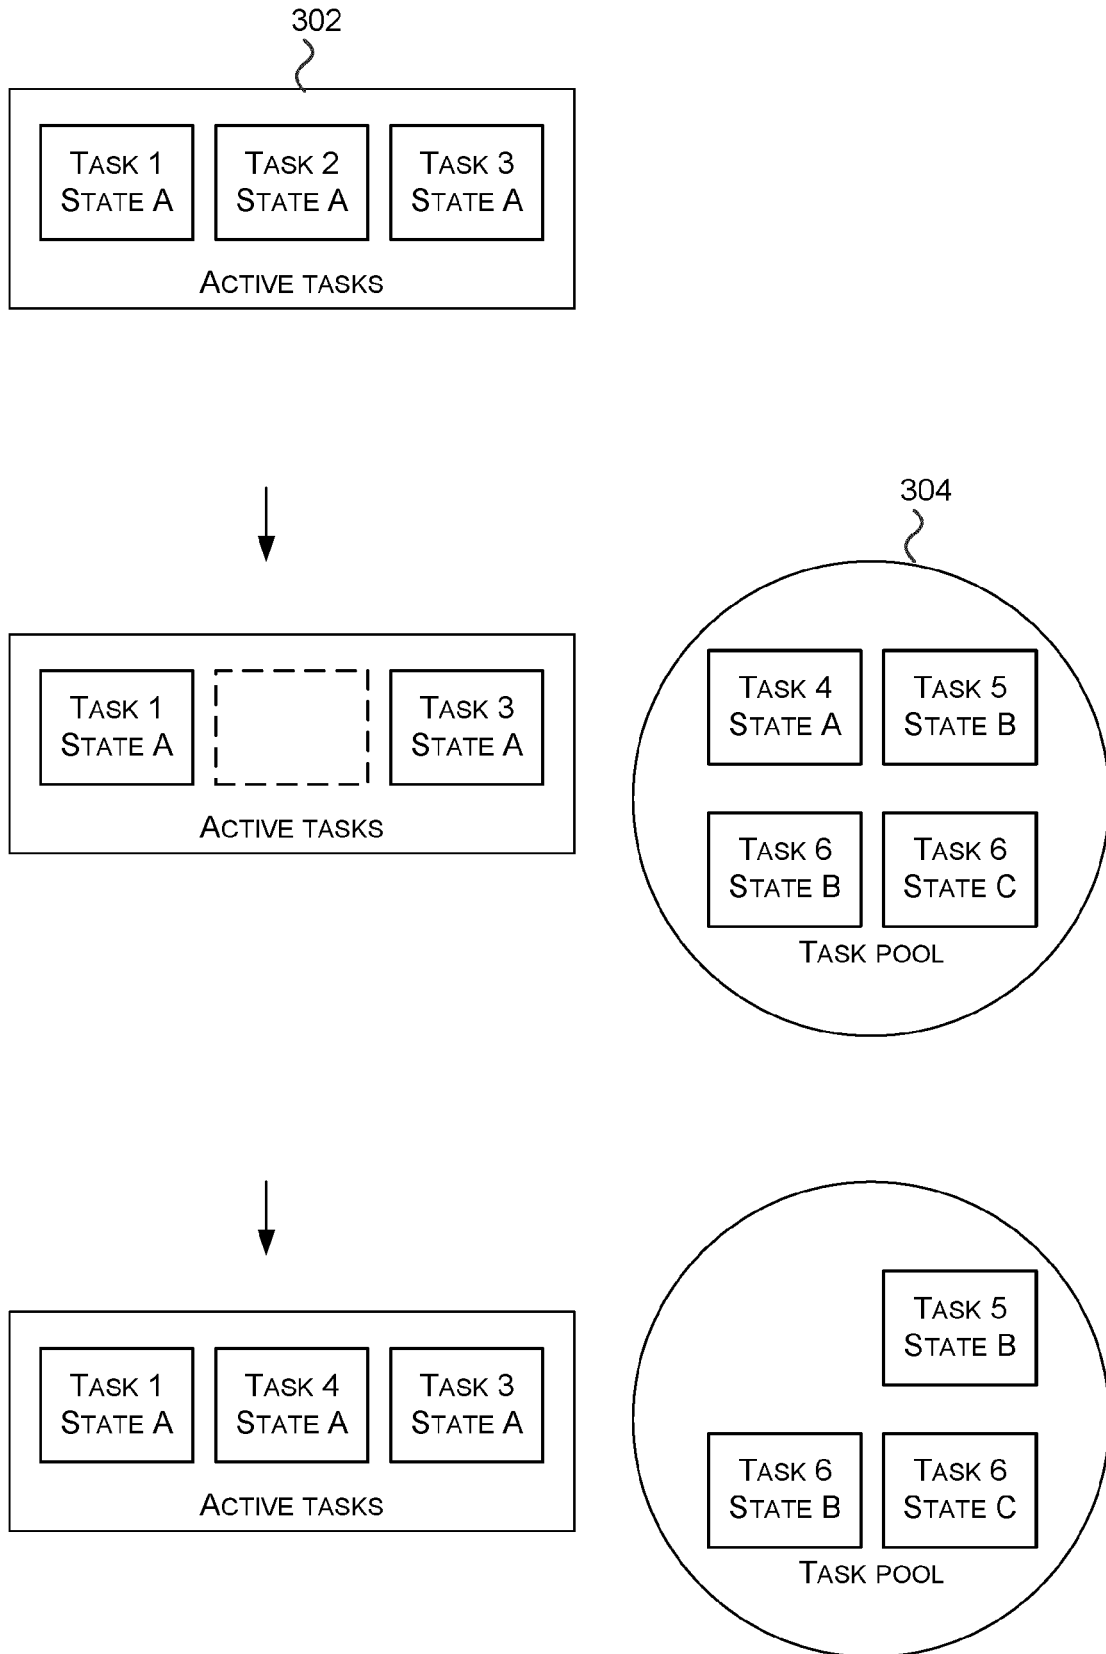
302

TASK 1
STATE A

TASK 2
STATE A

TASK 3
STATE A

ACTIVE TASKS

304

TASK 1
STATE A

TASK 3
STATE A

ACTIVE TASKS

TASK 4
STATE A

TASK 5
STATE B

TASK 6
STATE B

TASK 6
STATE C

TASK POOL

TASK 1
STATE A

TASK 4
STATE A

TASK 3
STATE A

ACTIVE TASKS

TASK 5
STATE B

TASK 6
STATE B

TASK 6
STATE C

TASK POOL